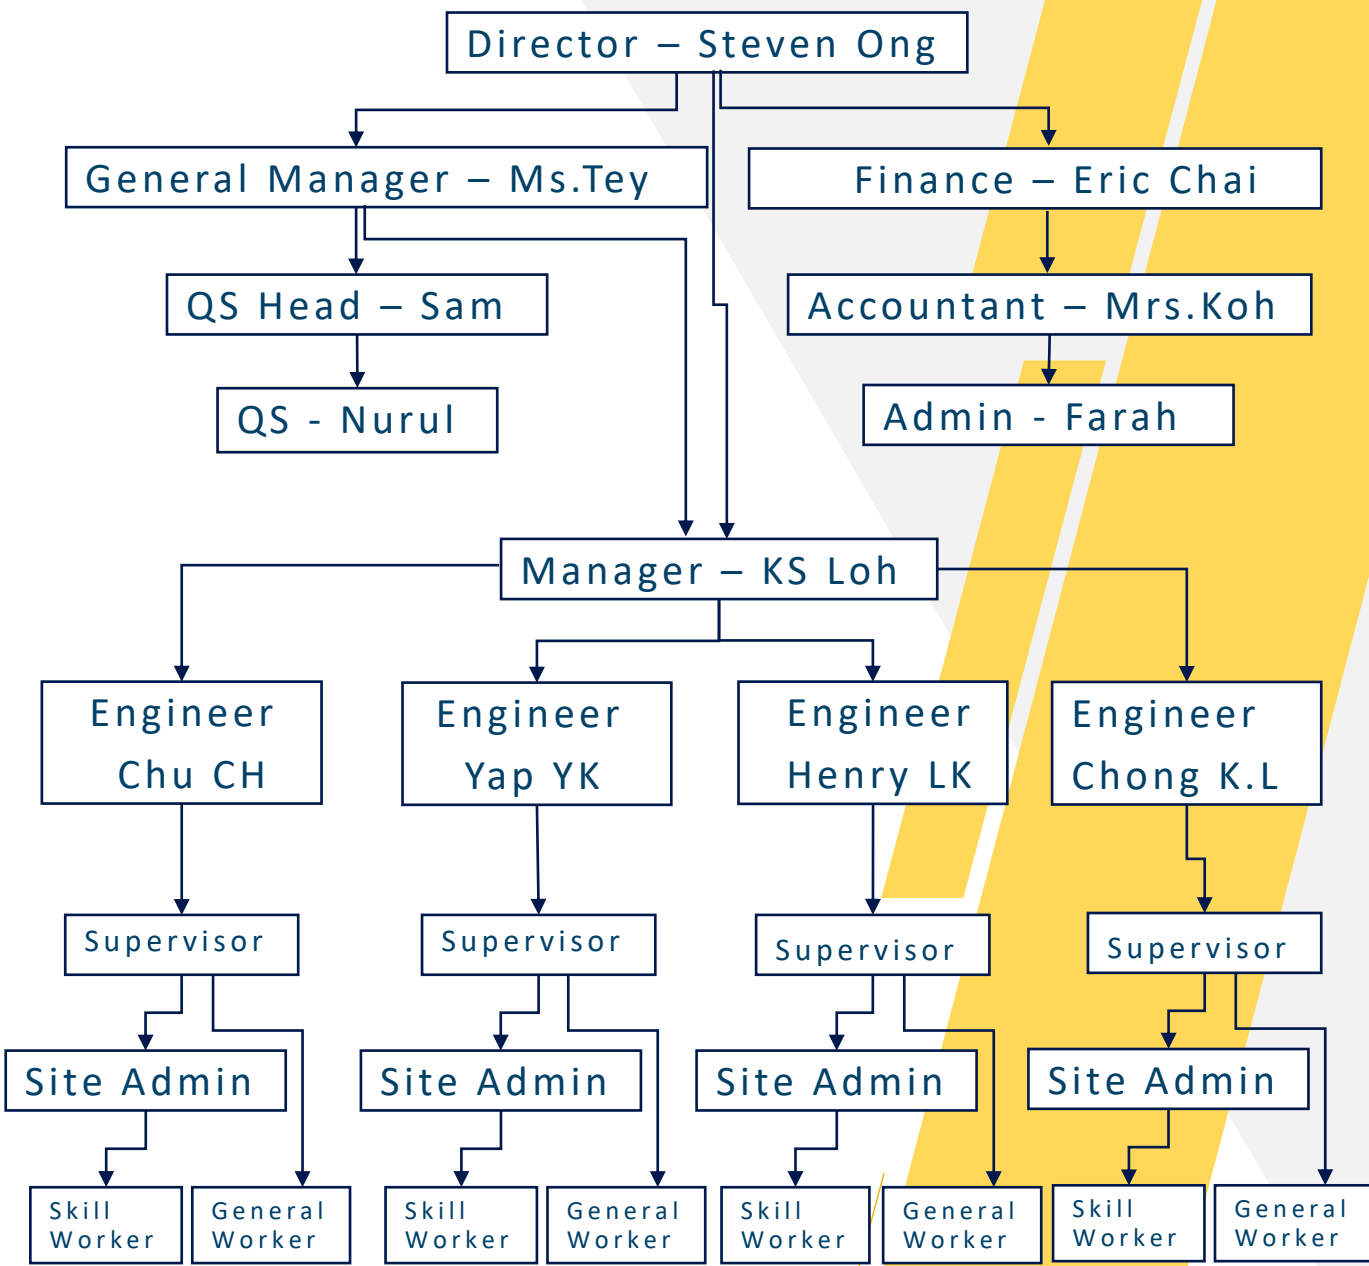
Director – Steven Ong

General Manager – Ms.Tey

Finance – Eric Chai

QS Head – Sam

Accountant – Mrs.Koh

QS - Nurul

Admin - Farah

Manager – KS Loh

Engineer Chu CH

Engineer Yap YK

Engineer Henry LK

Engineer Chong K.L

Supervisor

Supervisor

Supervisor

Supervisor

Site Admin

Site Admin

Site Admin

Site Admin

Skill Worker

General Worker

Skill Worker

General Worker

Skill Worker

General Worker

Skill Worker

General Worker